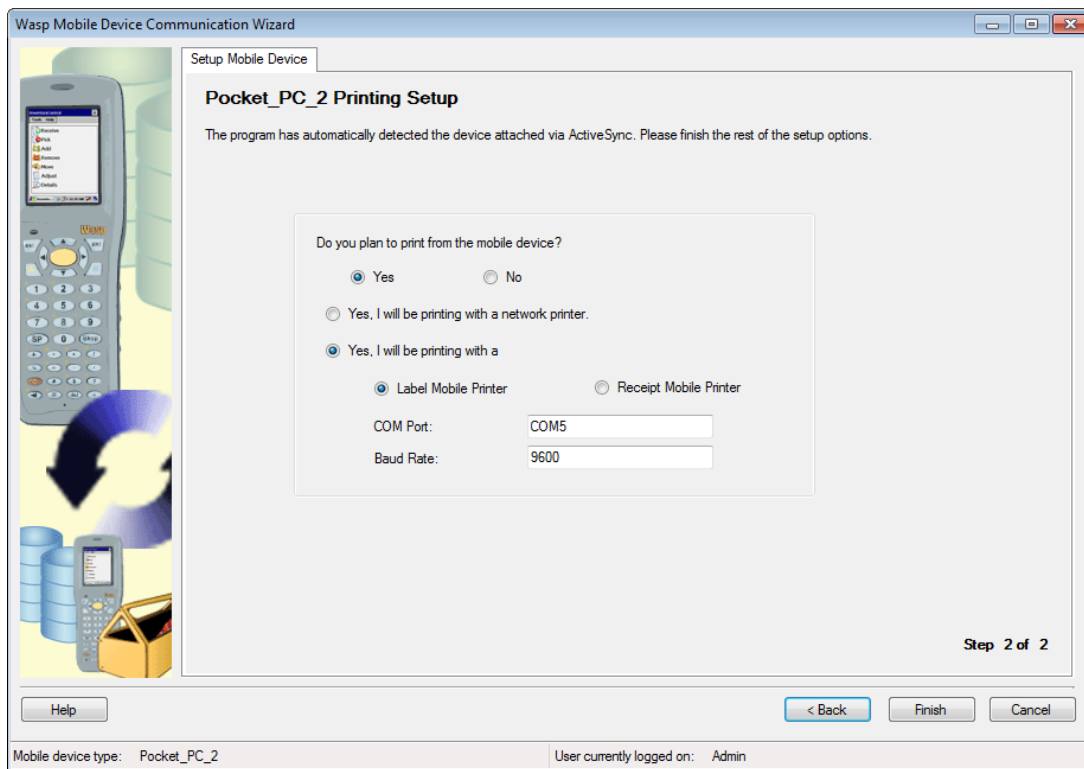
Wasp Mobile Device Communication Wizard

Setup Mobile Device

Pocket_PC_2 Printing Setup

The program has automatically detected the device attached via ActiveSync. Please finish the rest of the setup options.

Do you plan to print from the mobile device?

Yes

No

Yes, I will be printing with a network printer.

Yes, I will be printing with a

Label Mobile Printer

Receipt Mobile Printer

COM Port: COM5

Baud Rate: 9600

Step 2 of 2

Help

< Back

Finish

Cancel

Mobile device type: Pocket_PC_2

User currently logged on: Admin